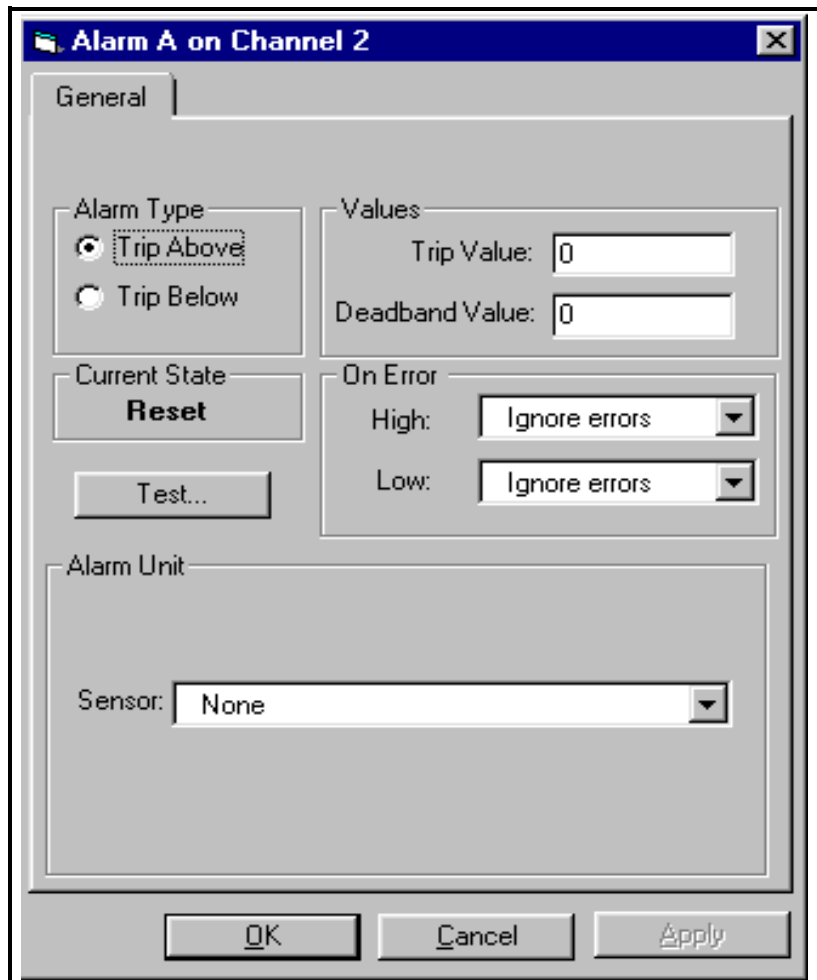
Alarm A on Channel 2

General

Alarm Type
Trip Above
Trip Below

Values
Trip Value: 0
Deadband Value: 0

Current State
Reset

On Error
High: Ignore errors
Low: Ignore errors

Test...

Alarm Unit
Sensor: None

OK
Cancel
Apply